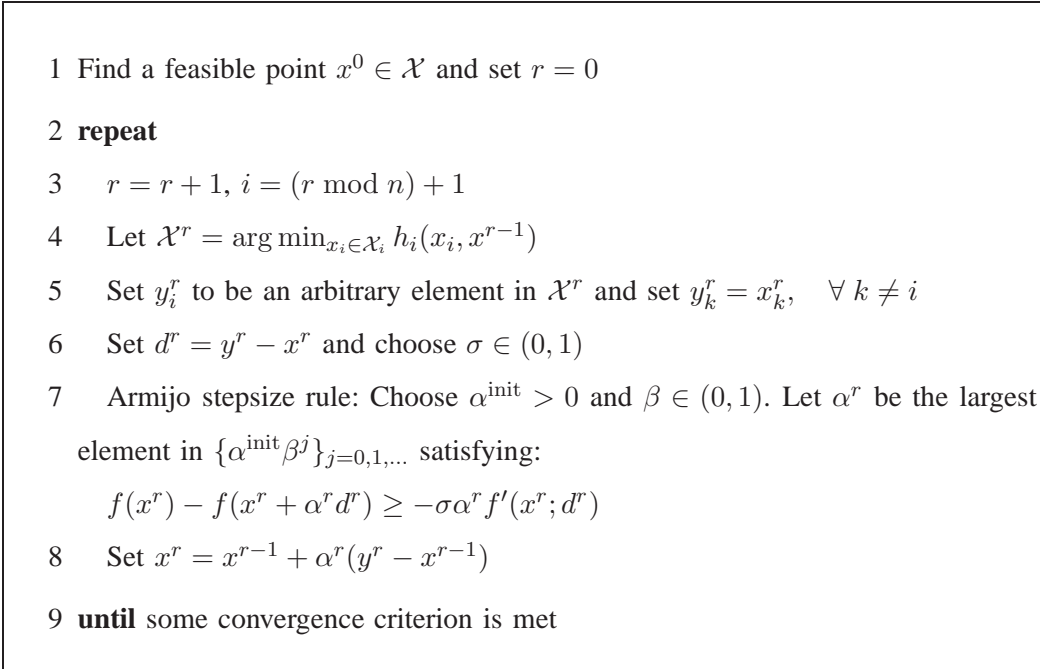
1 Find a feasible point $x^0 \in \mathcal{X}$ and set $r = 0$

2 **repeat**

3 $r = r + 1$, $i = (r \bmod n) + 1$

4 Let $\mathcal{X}^r = \arg\min_{x_i \in \mathcal{X}_i} h_i(x_i, x^{r-1})$

5 Set $y_i^r$ to be an arbitrary element in $\mathcal{X}^r$ and set $y_k^r = x_k^r, \quad \forall\, k \neq i$

6 Set $d^r = y^r - x^r$ and choose $\sigma \in (0, 1)$

7 Armijo stepsize rule: Choose $\alpha^{\text{init}} > 0$ and $\beta \in (0, 1)$. Let $\alpha^r$ be the largest element in $\{\alpha^{\text{init}}\beta^j\}_{j=0,1,\ldots}$ satisfying:

$f(x^r) - f(x^r + \alpha^r d^r) \geq -\sigma\alpha^r f'(x^r; d^r)$

8 Set $x^r = x^{r-1} + \alpha^r(y^r - x^{r-1})$

9 **until** some convergence criterion is met